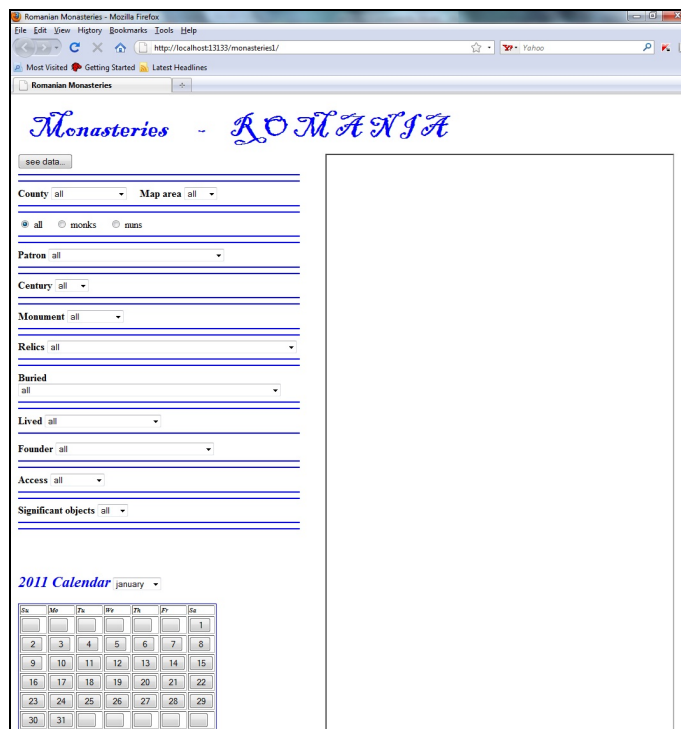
Romanian Monasteries - Mozilla Firefox

File Edit View History Bookmarks Tools Help

http://localhost:13133/monasteries1/

Yahoo

Most Visited Getting Started Latest Headlines

Romanian Monasteries

Monasteries - ROMANIA

see data...

County all Map area all

all monks nuns

Patron all

Century all

Monument all

Relics all

Buried
all

Lived all

Founder all

Access all

Significant objects all

2011 Calendar january

| Su | Mo | Tu | We | Th | Fr | Sa |
|---|---|---|---|---|---|---|
| | | | | | | 1 |
| 2 | 3 | 4 | 5 | 6 | 7 | 8 |
| 9 | 10 | 11 | 12 | 13 | 14 | 15 |
| 16 | 17 | 18 | 19 | 20 | 21 | 22 |
| 23 | 24 | 25 | 26 | 27 | 28 | 29 |
| 30 | 31 | | | | | |